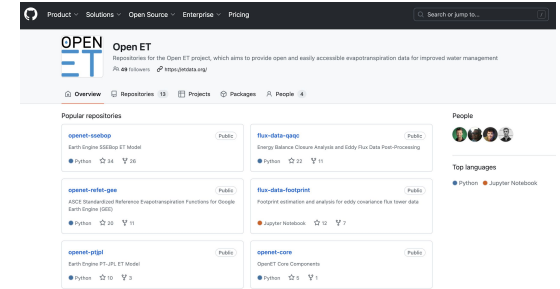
Product Solutions Open Source Enterprise Pricing

Search or jump to...

/

OPEN ET

Open ET

Repositories for the Open ET project, which aims to provide open and easily accessible evapotranspiration data for improved water management

49 followers https://etdata.org/

Overview Repositories 13 Projects Packages People 4

Popular repositories

openet-ssebop
Public
Earth Engine SSEBop ET Model
Python 34 26

flux-data-qaqc
Public
Energy Balance Closure Analysis and Eddy Flux Data Post-Processing
Python 22 11

openet-refet-gee
Public
ASCE Standardized Reference Evapotranspiration Functions for Google Earth Engine (GEE)
Python 20 11

flux-data-footprint
Public
Footprint estimation and analysis for eddy covariance flux tower data
Jupyter Notebook 12 7

openet-ptjpl
Public
Earth Engine PT-JPL ET Model
Python 10 3

openet-core
Public
OpenET Core Components
Python 5 1

People

Top languages

Python Jupyter Notebook